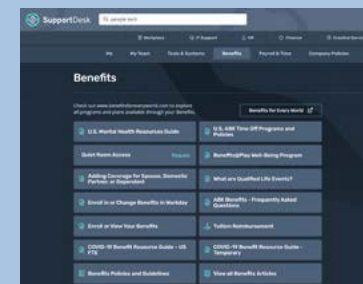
SupportDesk

Benefits

Benefits for Every World

U.S. Mental Health Resources Guide

U.S. ABK Time Off Programs and Policies

Quiet Room Access

Request

Benefits@Play Well-Being Program

Adding Coverage for Spouse, Domestic Partner, or Dependent

What are Qualified Life Events?

Enroll in or Change Benefits in Workday

ABK Benefits - Frequently Asked Questions

Enroll in or View Your Benefits

Tuition Reimbursement

COVID-19 Benefit Resource Guide - US FTE

COVID-19 Benefit Resource Guide - Temporary

Benefits Policies and Guidelines

View all Benefits Articles